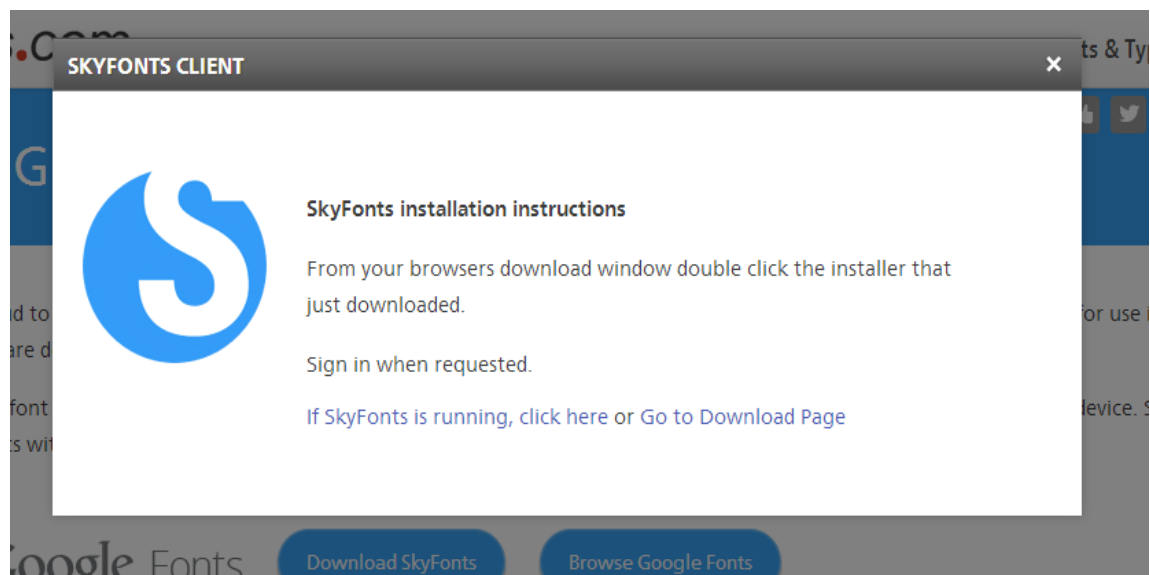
SKYFONTS CLIENT ×

SkyFonts installation instructions

From your browsers download window double click the installer that just downloaded.

Sign in when requested.

If SkyFonts is running, click here or Go to Download Page

Google Fonts

Download SkyFonts

Browse Google Fonts